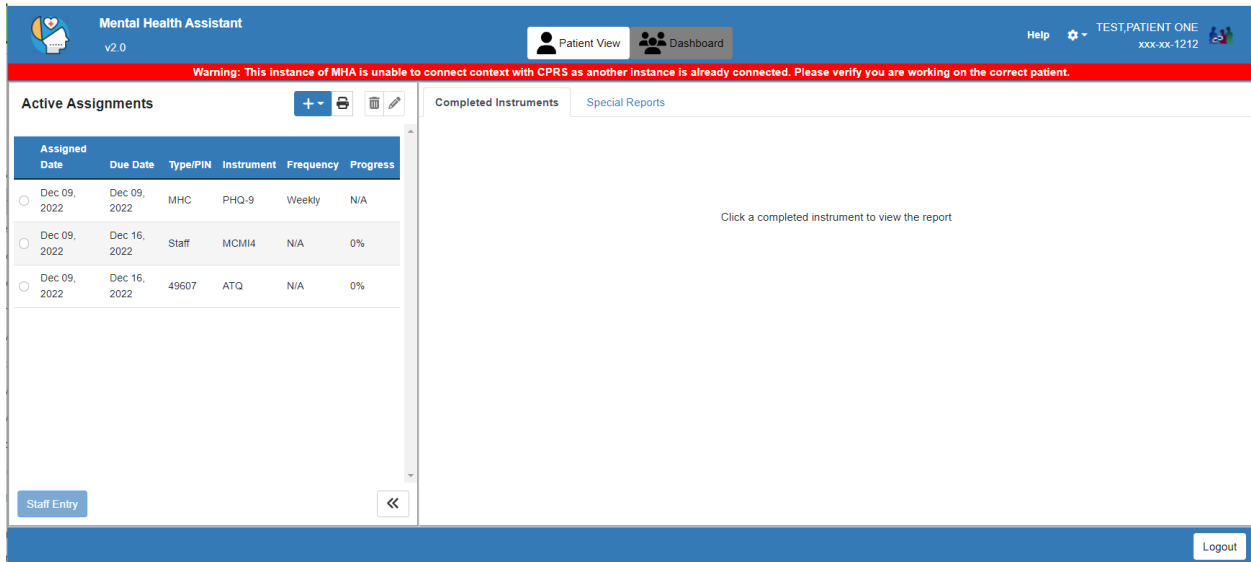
Mental Health Assistant
v2.0

Patient View | Dashboard

Help

TEST,PATIENT ONE
xxx-xx-1212

Warning: This instance of MHA is unable to connect context with CPRS as another instance is already connected. Please verify you are working on the correct patient.

Active Assignments

| Assigned Date | Due Date | Type/PIN | Instrument | Frequency | Progress |
|---|---|---|---|---|---|
| Dec 09, 2022 | Dec 09, 2022 | MHC | PHQ-9 | Weekly | N/A |
| Dec 09, 2022 | Dec 16, 2022 | Staff | MCMI4 | N/A | 0% |
| Dec 09, 2022 | Dec 16, 2022 | 49607 | ATQ | N/A | 0% |

Staff Entry

Completed Instruments | Special Reports

Click a completed instrument to view the report

Logout